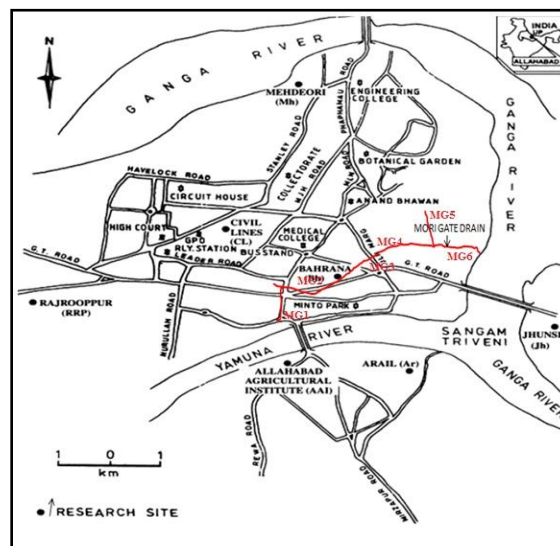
N

GANGA RIVER

MEHDEORI (Mh)

ENGINEERING COLLEGE

PRAPHAMAU ROAD

STANLEY ROAD

COLLECTORATE

M.G. ROAD

BOTANICAL GARDEN

GANGA RIVER

HAVELOCK ROAD

CIRCUIT HOUSE

ANAND BHAWAN

MG5

MORI GATE DRAIN

HIGH COURT

CIVIL LINES (CL)

MEDICAL COLLEGE

MG4

MG6

G.T. ROAD

GPO

RLY. STATION

LEADER ROAD

BUSSTAND

MG3

G.T. ROAD

BAHRANA (Bh)

MG2

RAJROOPPUR (RRP)

MINTO PARK

MG1

NURULLAH ROAD

YAMUNA RIVER

SANGAM TRIVENI

JHUNSI (Jh)

ARAIL (Ar)

GANGA RIVER

ALLAHABAD AGRICULTURAL INSTITUTE (AAI)

REWA ROAD

MIRZAPUR ROAD

1 0 1

km

RESEARCH SITE

INDIA

ALLAHABAD